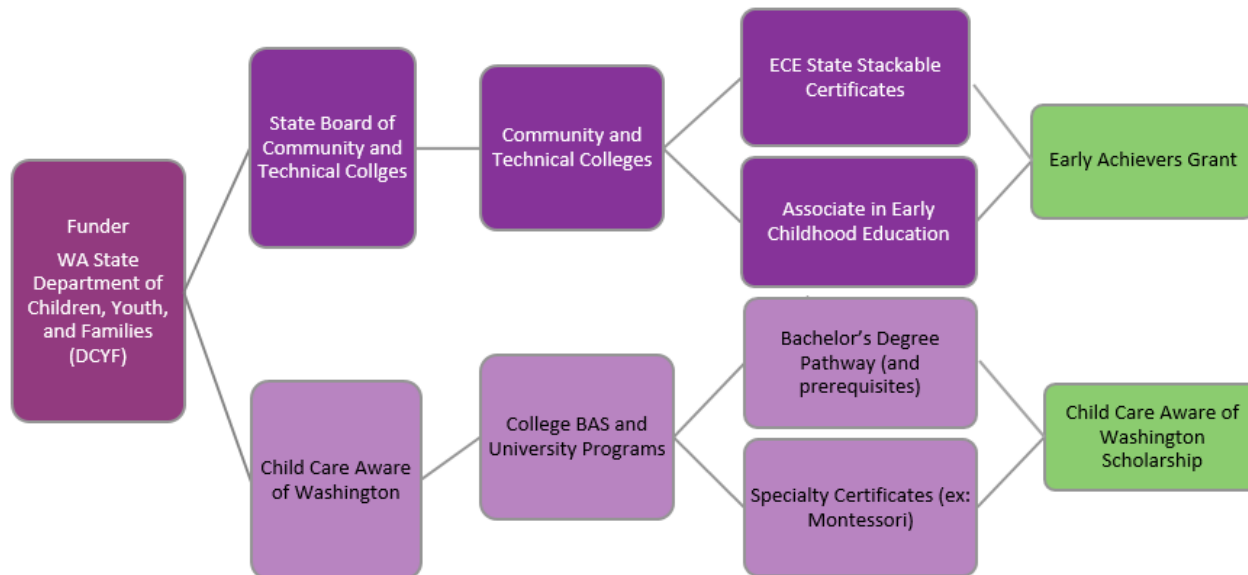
Funder

WA State Department of Children, Youth, and Families (DCYF)

State Board of Community and Technical Collges

Community and Technical Colleges

ECE State Stackable Certificates

Associate in Early Childhood Education

Early Achievers Grant

Child Care Aware of Washington

College BAS and University Programs

Bachelor's Degree Pathway (and prerequisites)

Specialty Certificates (ex: Montessori)

Child Care Aware of Washington Scholarship